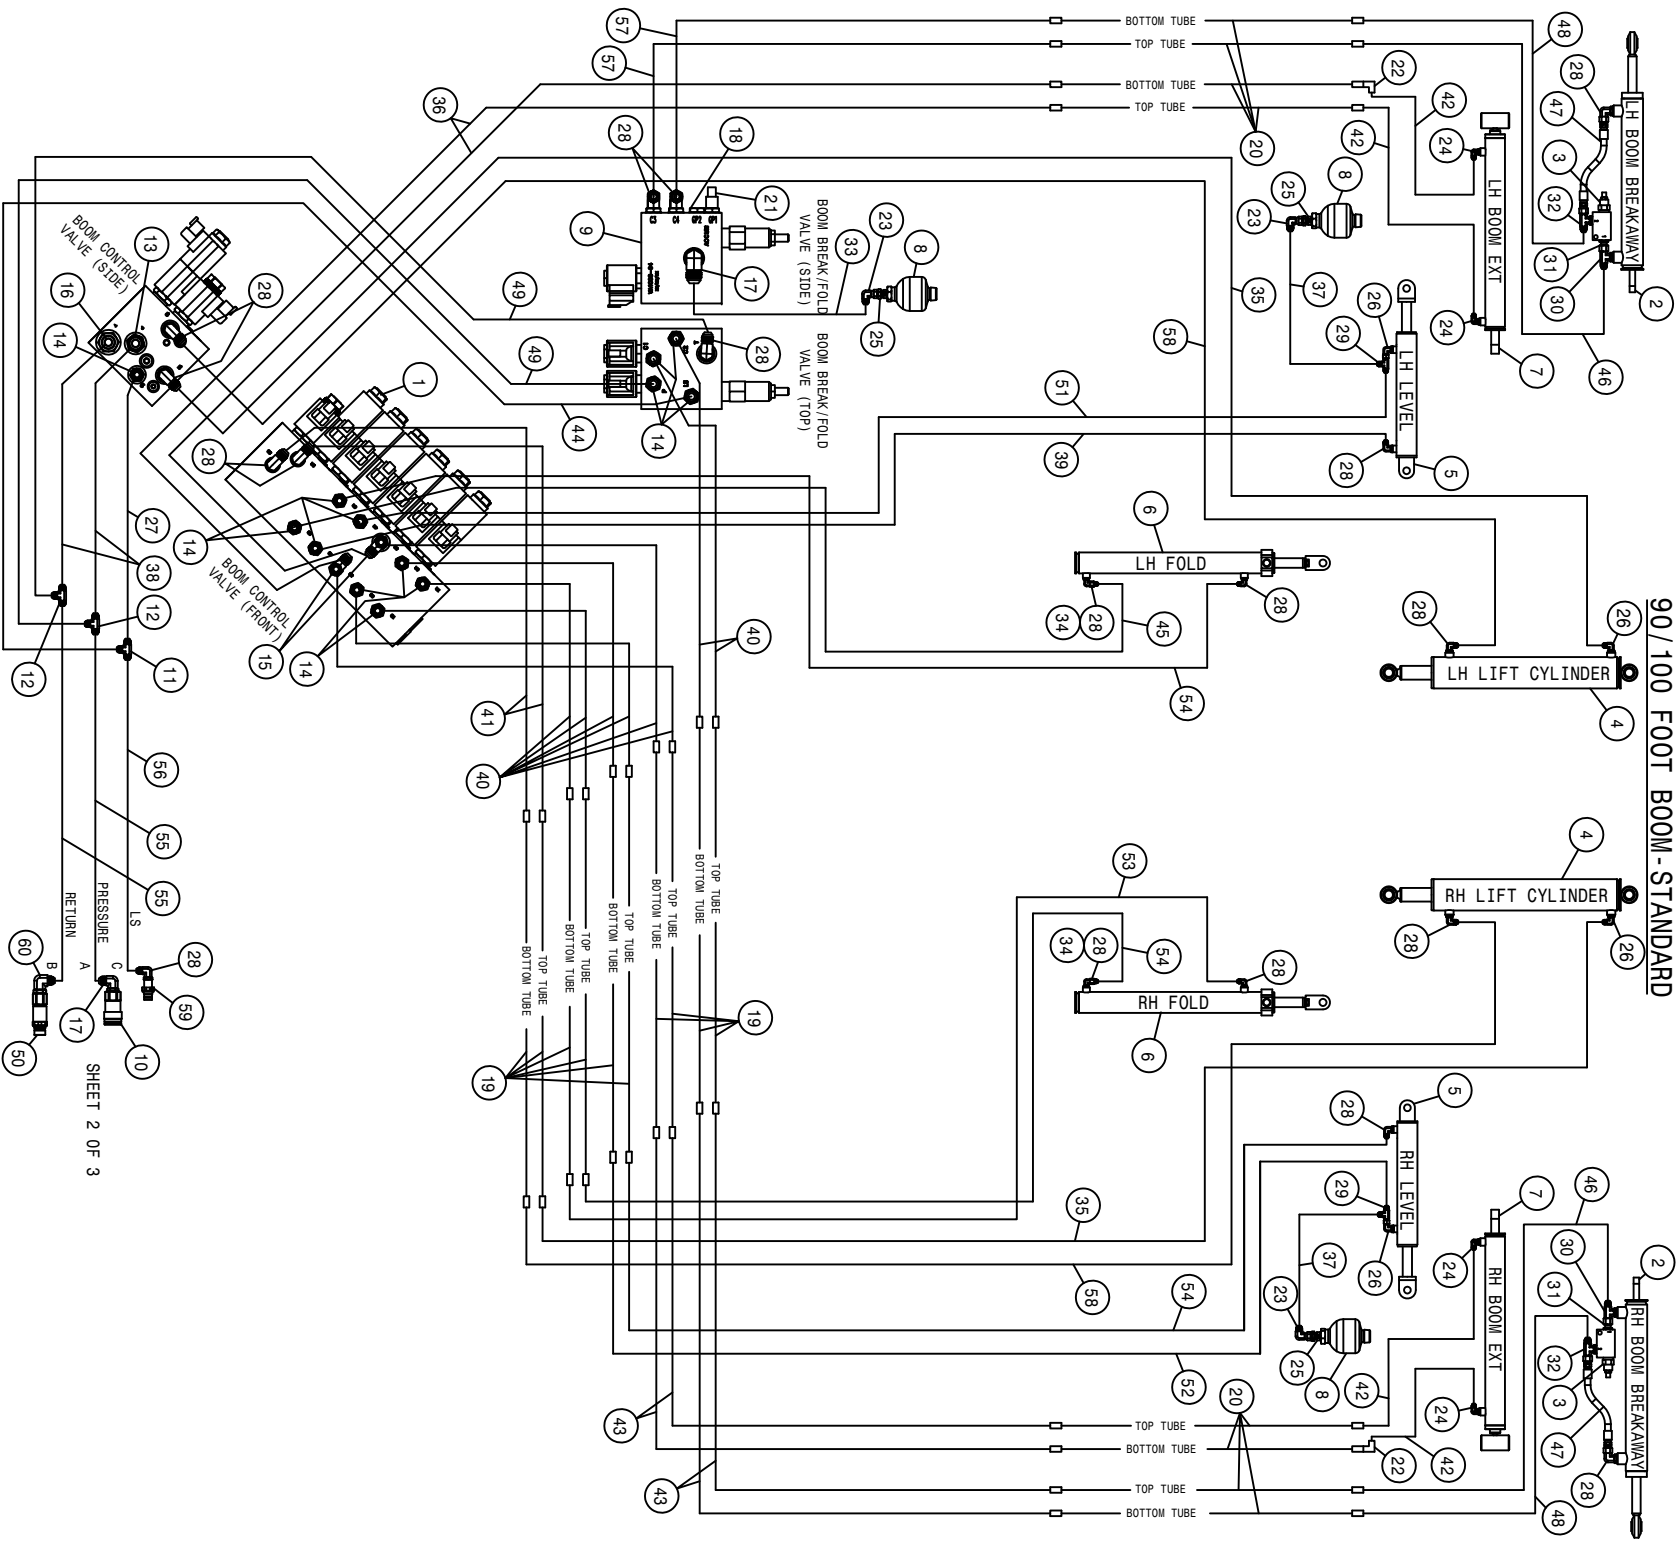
90/100 FOOT BOOM-STANDARD

SHEET 2 OF 3

BOTTOM TUBE
TOP TUBE
BOTTOM TUBE
TOP TUBE

LH BOOM BREAKAWAY
LH BOOM EXT
LH LEVEL
LH FOLD
LH LIFT CYLINDER
RH LIFT CYLINDER
RH FOLD
RH LEVEL
RH BOOM EXT
RH BOOM BREAKAWAY

BOOM BREAK/FOLD VALVE (SIDE)
BOOM BREAK/FOLD VALVE (TOP)
BOOM CONTROL VALVE (SIDE)
BOOM CONTROL VALVE (FRONT)

RETURN
PRESSURE
LS
B
A
C

TOP TUBE
BOTTOM TUBE
TOP TUBE
BOTTOM TUBE
TOP TUBE
BOTTOM TUBE
TOP TUBE
BOTTOM TUBE
TOP TUBE
BOTTOM TUBE

TOP TUBE
BOTTOM TUBE
TOP TUBE
BOTTOM TUBE

57 57 36 28 18 21 9 33 23 8 25 17 28 49 49 44 14 1 28 16 13 14 28 22 20 42 42 24 25 8 23 35 37 26 29 24 28 58 51 39 5 7 48 28 47 3 32 31 30 2 46 6 28 34 28 45 54 28 26 4 14 27 38 12 12 11 15 14 41 40 40 56 55 55 60 50 17 10 28 59 19 19 53 34 28 54 28 6 4 28 26 5 28 29 26 35 58 37 23 25 8 54 52 20 42 24 22 42 7 24 46 30 31 32 3 47 28 48 2 43 43